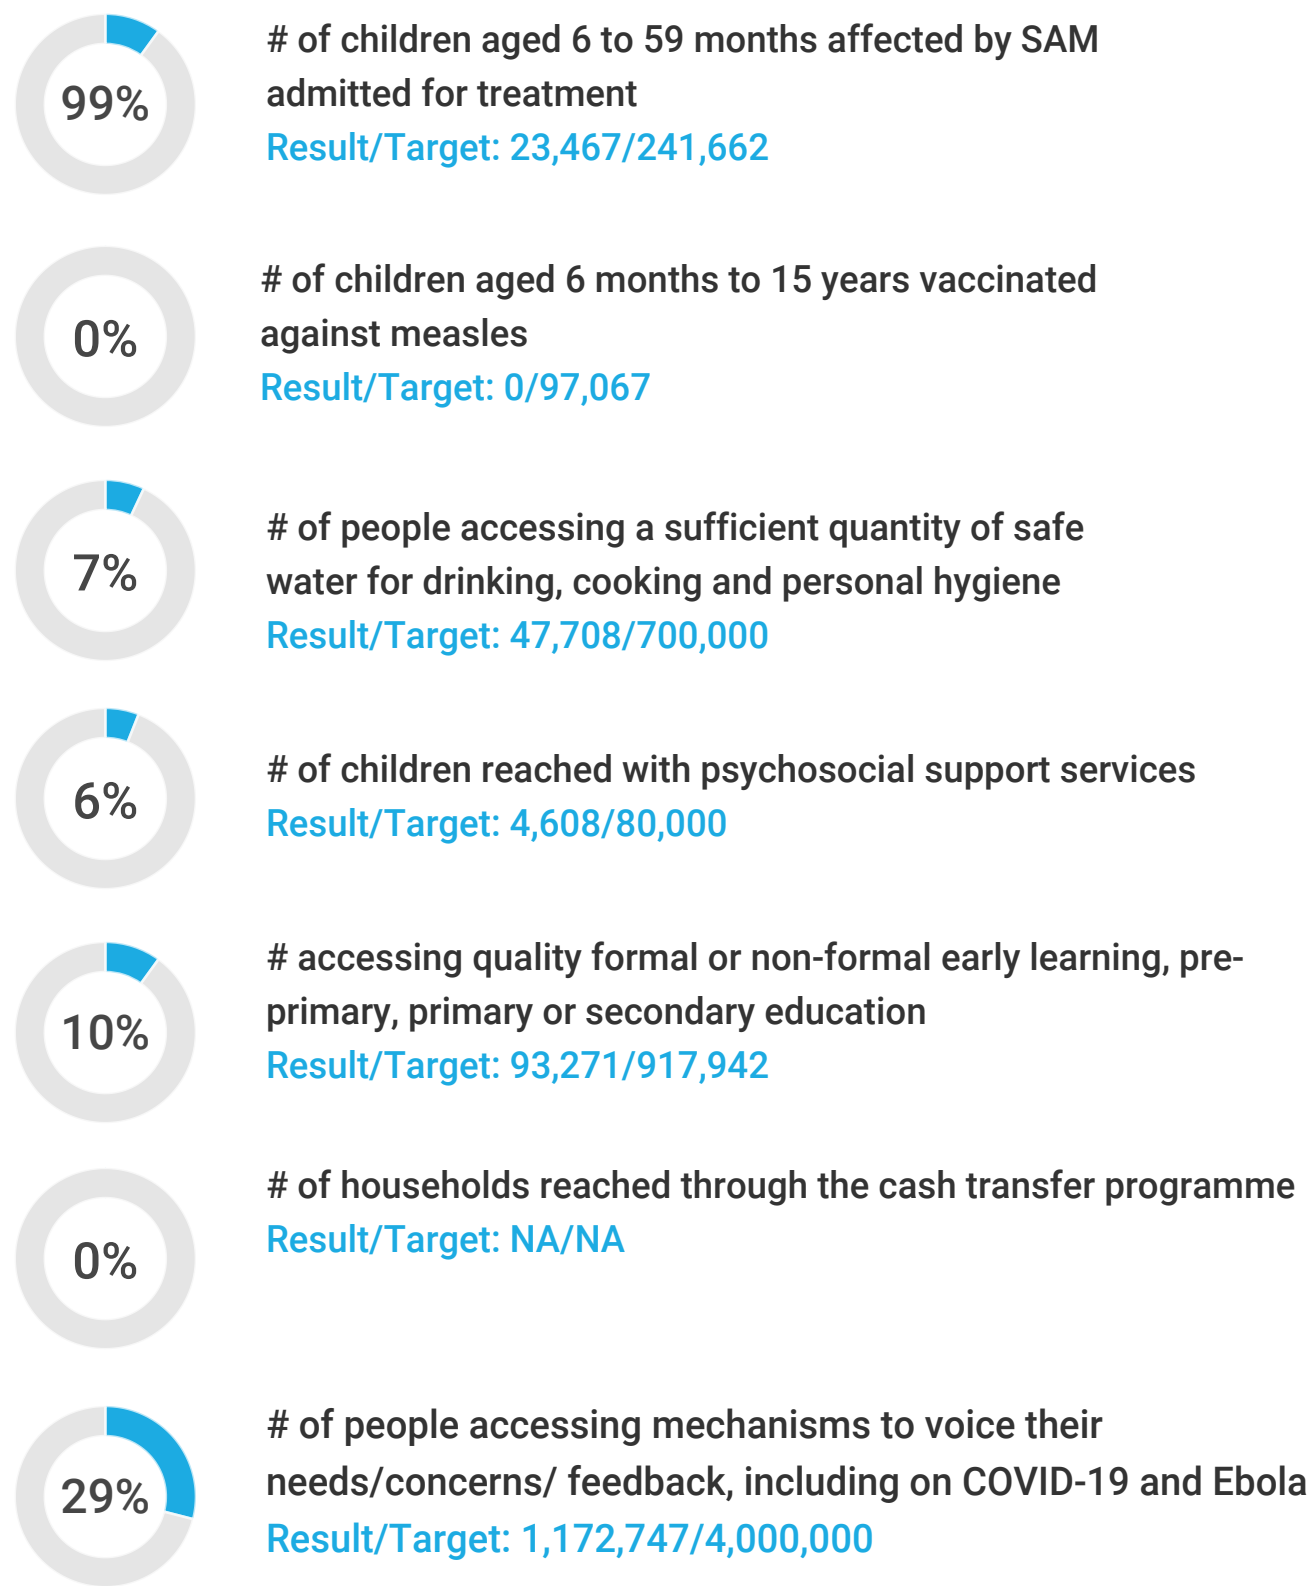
99%

# of children aged 6 to 59 months affected by SAM admitted for treatment
Result/Target: 23,467/241,662

0%

# of children aged 6 months to 15 years vaccinated against measles
Result/Target: 0/97,067

7%

# of people accessing a sufficient quantity of safe water for drinking, cooking and personal hygiene
Result/Target: 47,708/700,000

6%

# of children reached with psychosocial support services
Result/Target: 4,608/80,000

10%

# accessing quality formal or non-formal early learning, pre-primary, primary or secondary education
Result/Target: 93,271/917,942

0%

# of households reached through the cash transfer programme
Result/Target: NA/NA

29%

# of people accessing mechanisms to voice their needs/concerns/ feedback, including on COVID-19 and Ebola
Result/Target: 1,172,747/4,000,000